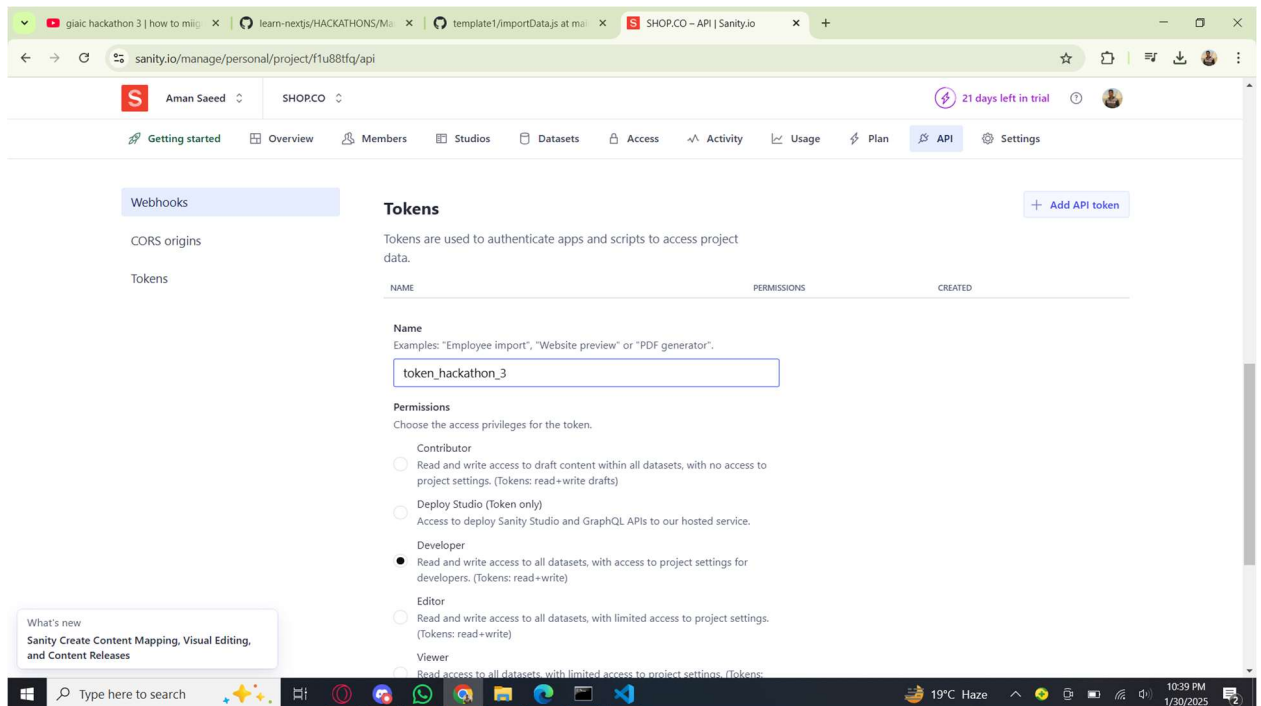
giaic hackathon 3 | how to miig ✕
learn-nextjs/HACKATHONS/Ma ✕
template1/importData.js at ma ✕
SHOP.CO – API | Sanity.io ✕
+

sanity.io/manage/personal/project/f1u88tfq/api

Aman Saeed
SHOP.CO
21 days left in trial

Getting started
Overview
Members
Studios
Datasets
Access
Activity
Usage
Plan
API
Settings

Webhooks
CORS origins
Tokens

Tokens

+ Add API token

Tokens are used to authenticate apps and scripts to access project data.

| NAME | PERMISSIONS | CREATED |
|---|---|---|

Name
Examples: "Employee import", "Website preview" or "PDF generator".

token_hackathon_3

Permissions
Choose the access privileges for the token.

Contributor
Read and write access to draft content within all datasets, with no access to project settings. (Tokens: read+write drafts)

Deploy Studio (Token only)
Access to deploy Sanity Studio and GraphQL APIs to our hosted service.

Developer
Read and write access to all datasets, with access to project settings for developers. (Tokens: read+write)

Editor
Read and write access to all datasets, with limited access to project settings. (Tokens: read+write)

Viewer
Read access to all datasets, with limited access to project settings. (Tokens: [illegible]

What's new
Sanity Create Content Mapping, Visual Editing, and Content Releases

Type here to search
19°C Haze
10:39 PM
1/30/2025
2